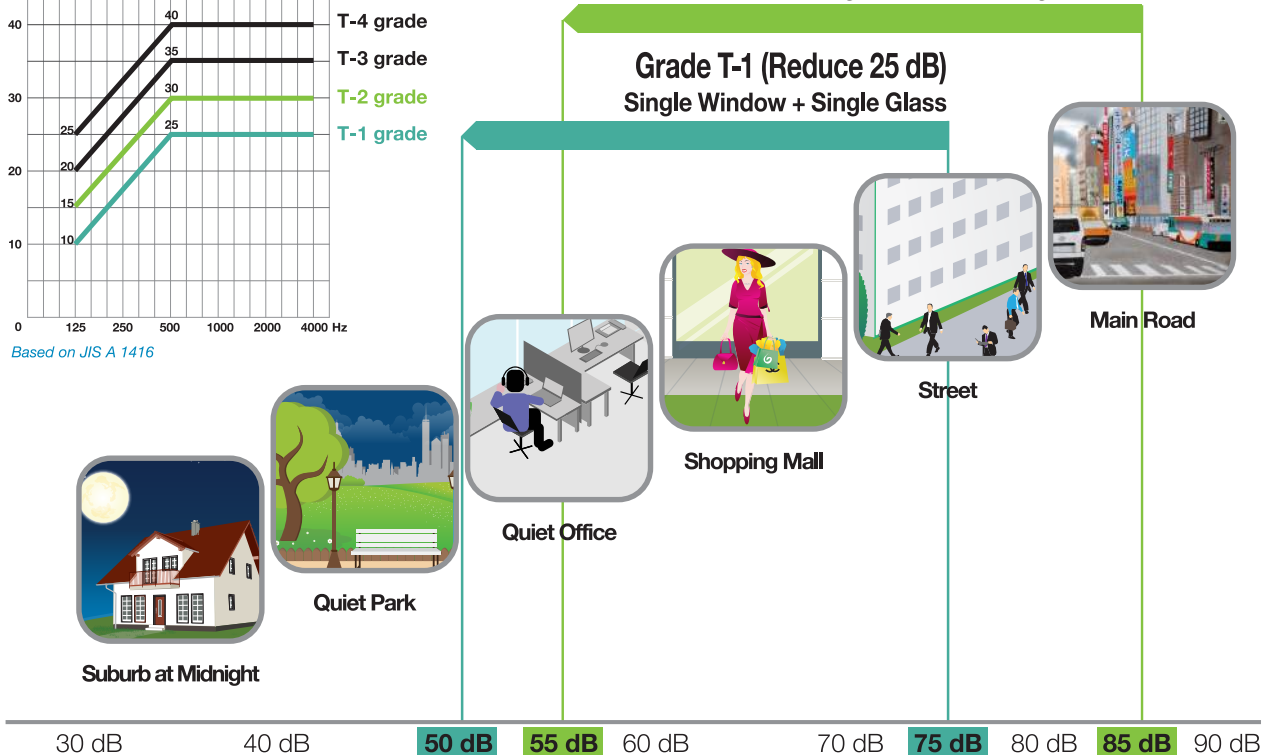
40
30
20
10
0
125 250 500 1000 2000 4000 Hz
40
35
30
25
25
20
15
10
T-4 grade
T-3 grade
T-2 grade
T-1 grade
Based on JIS A 1416

Grade T-1 (Reduce 25 dB)
Single Window + Single Glass

Main Road
Street
Shopping Mall
Quiet Office
Quiet Park
Suburb at Midnight

30 dB 40 dB 50 dB 55 dB 60 dB 70 dB 75 dB 80 dB 85 dB 90 dB